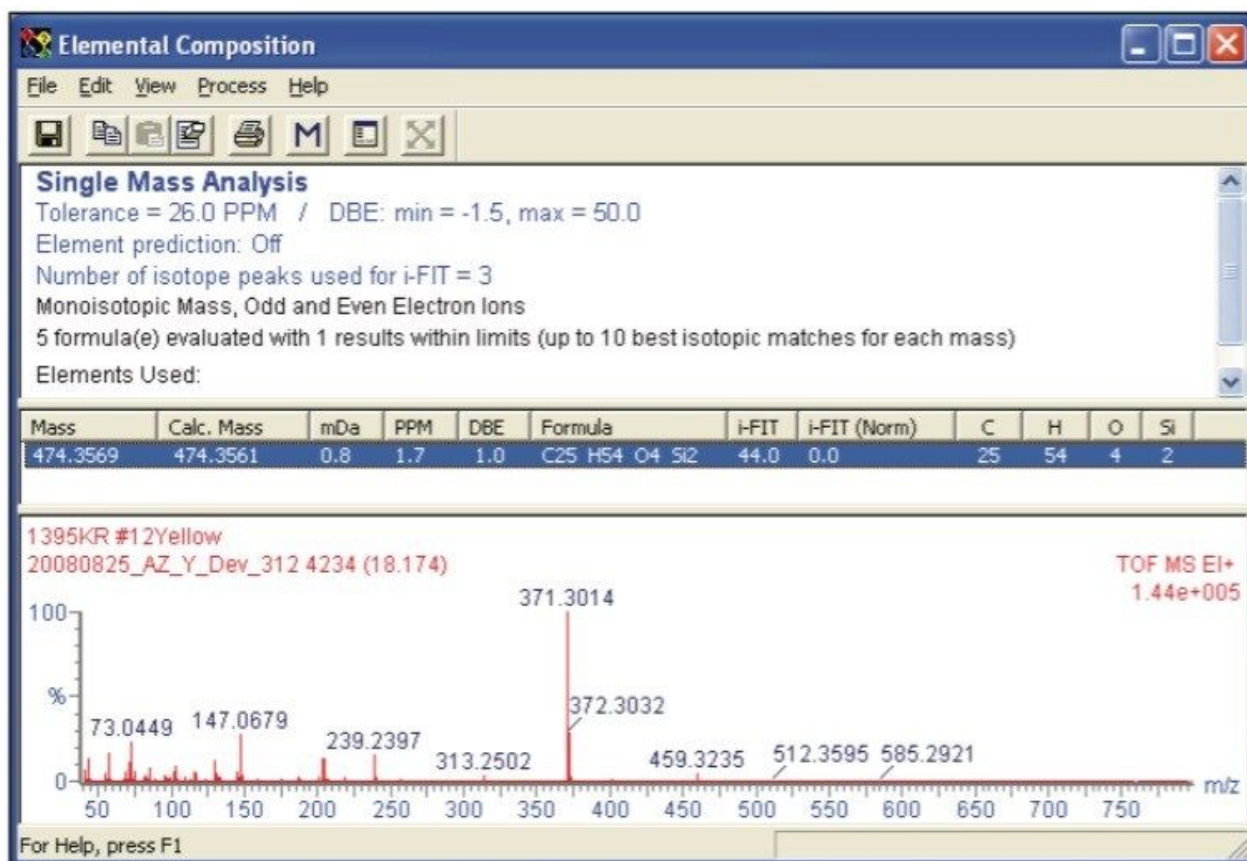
Elemental Composition

File Edit View Process Help

M

Single Mass Analysis
Tolerance = 26.0 PPM / DBE: min = -1.5, max = 50.0
Element prediction: Off
Number of isotope peaks used for i-FIT = 3
Monoisotopic Mass, Odd and Even Electron Ions
5 formula(e) evaluated with 1 results within limits (up to 10 best isotopic matches for each mass)
Elements Used:

| Mass | Calc. Mass | mDa | PPM | DBE | Formula | i-FIT | i-FIT (Norm) | C | H | O | Si |
|---|---|---|---|---|---|---|---|---|---|---|---|
| 474.3569 | 474.3561 | 0.8 | 1.7 | 1.0 | C25 H54 O4 Si2 | 44.0 | 0.0 | 25 | 54 | 4 | 2 |

1395KR #12Yellow
20080825_AZ_Y_Dev_312 4234 (18.174)
TOF MS EI+
1.44e+005

100
%
0

371.3014
372.3032
73.0449
147.0679
239.2397
313.2502
459.3235
512.3595
585.2921

50 100 150 200 250 300 350 400 450 500 550 600 650 700 750 m/z

For Help, press F1